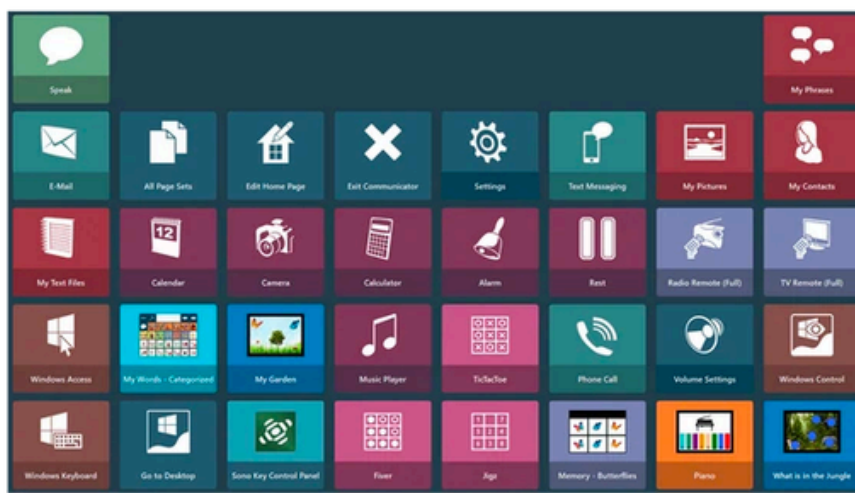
Speak

My Phrases

E-Mail

All Page Sets

Edit Home Page

Exit Communicator

Settings

Text Messaging

My Pictures

My Contacts

My Text Files

12

Calendar

Camera

Calculator

Alarm

Rest

Radio Remote (Full)

TV Remote (Full)

Windows Access

My Words - Categorized

My Garden

Music Player

TicTacToe

Phone Call

Volume Settings

Windows Control

Windows Keyboard

Go to Desktop

Sono Key Control Panel

Fiver

Jigs

Memory - Butterflies

Piano

What is in the Jungle